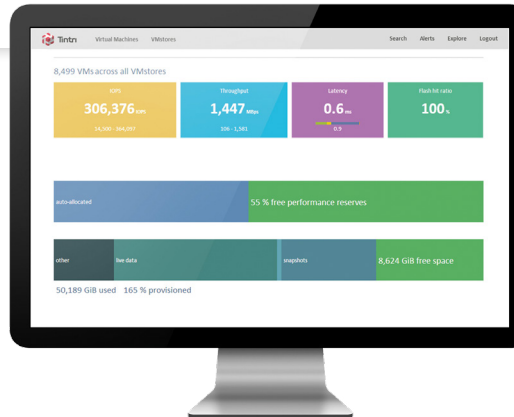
Tintri Virtual Machines VMstores Search Alerts Explore Logout

8,499 VMs across all VMstores

IOPS
306,376 IOPS
14,500 - 864,897

Throughput
1,447 MBps
106 - 1,581

Latency
0.6 ms
0.9

Flash hit ratio
100 %

auto-allocated
55 % free performance reserves

other
live data
snapshots
8,624 GiB free space

50,189 GiB used 165 % provisioned